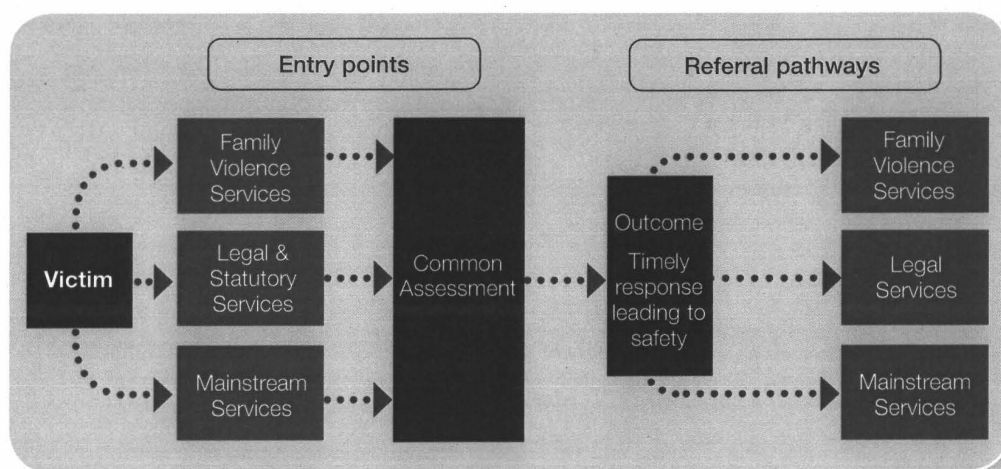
Entry points

Referral pathways

Victim

Family Violence Services

Legal & Statutory Services

Mainstream Services

Common Assessment

Outcome

Timely response leading to safety

Family Violence Services

Legal Services

Mainstream Services